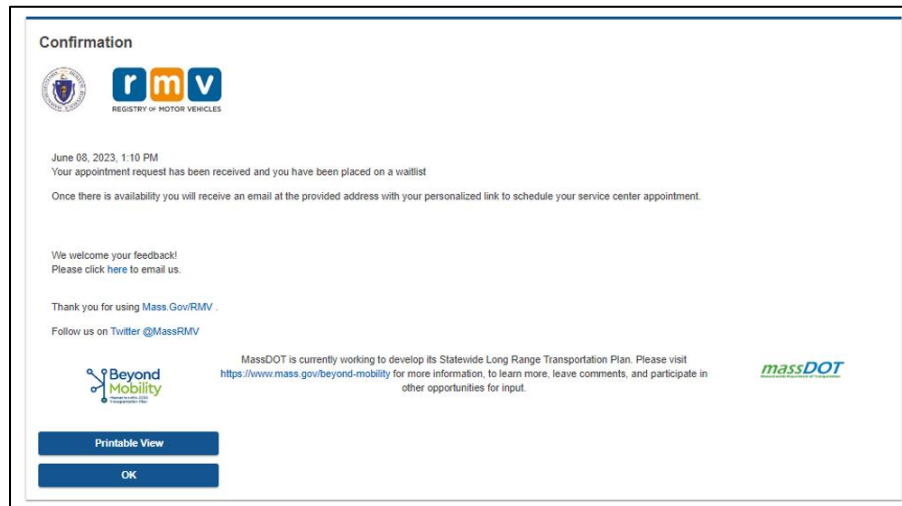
Confirmation

rmv
REGISTRY OF MOTOR VEHICLES

June 08, 2023, 1:10 PM
Your appointment request has been received and you have been placed on a waitlist

Once there is availability you will receive an email at the provided address with your personalized link to schedule your service center appointment.

We welcome your feedback!
Please click here to email us.

Thank you for using Mass.Gov/RMV .

Follow us on Twitter @MassRMV

Beyond Mobility
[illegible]

MassDOT is currently working to develop its Statewide Long Range Transportation Plan. Please visit https://www.mass.gov/beyond-mobility for more information, to learn more, leave comments, and participate in other opportunities for input.

massDOT
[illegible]

Printable View

OK